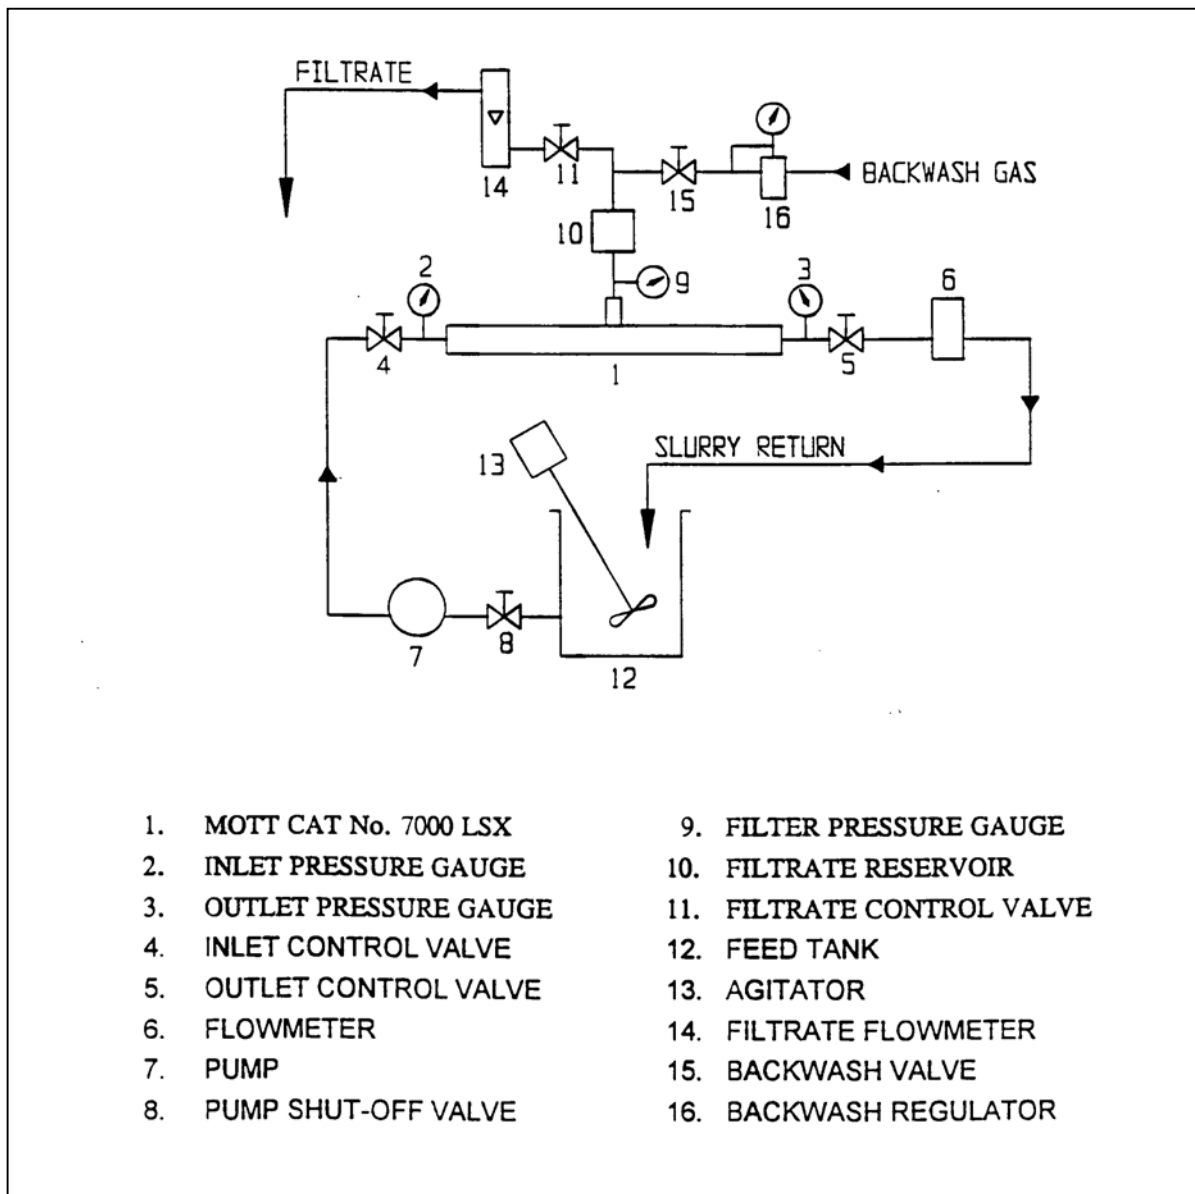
FILTRATE

14

11

15

16

BACKWASH GAS

10

9

2

3

6

4

1

5

SLURRY RETURN

13

7

8

12

1. MOTT CAT No. 7000 LSX
2. INLET PRESSURE GAUGE
3. OUTLET PRESSURE GAUGE
4. INLET CONTROL VALVE
5. OUTLET CONTROL VALVE
6. FLOWMETER
7. PUMP
8. PUMP SHUT-OFF VALVE

9. FILTER PRESSURE GAUGE
10. FILTRATE RESERVOIR
11. FILTRATE CONTROL VALVE
12. FEED TANK
13. AGITATOR
14. FILTRATE FLOWMETER
15. BACKWASH VALVE
16. BACKWASH REGULATOR